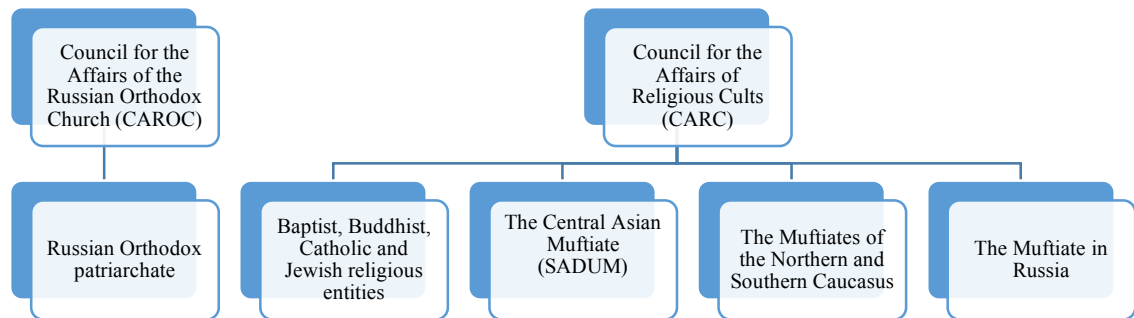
Council for the Affairs of the Russian Orthodox Church (CAROC)

Russian Orthodox patriarchate

Council for the Affairs of Religious Cults (CARC)

Baptist, Buddhist, Catholic and Jewish religious entities

The Central Asian Muftiate (SADUM)

The Muftiates of the Northern and Southern Caucasus

The Muftiate in Russia